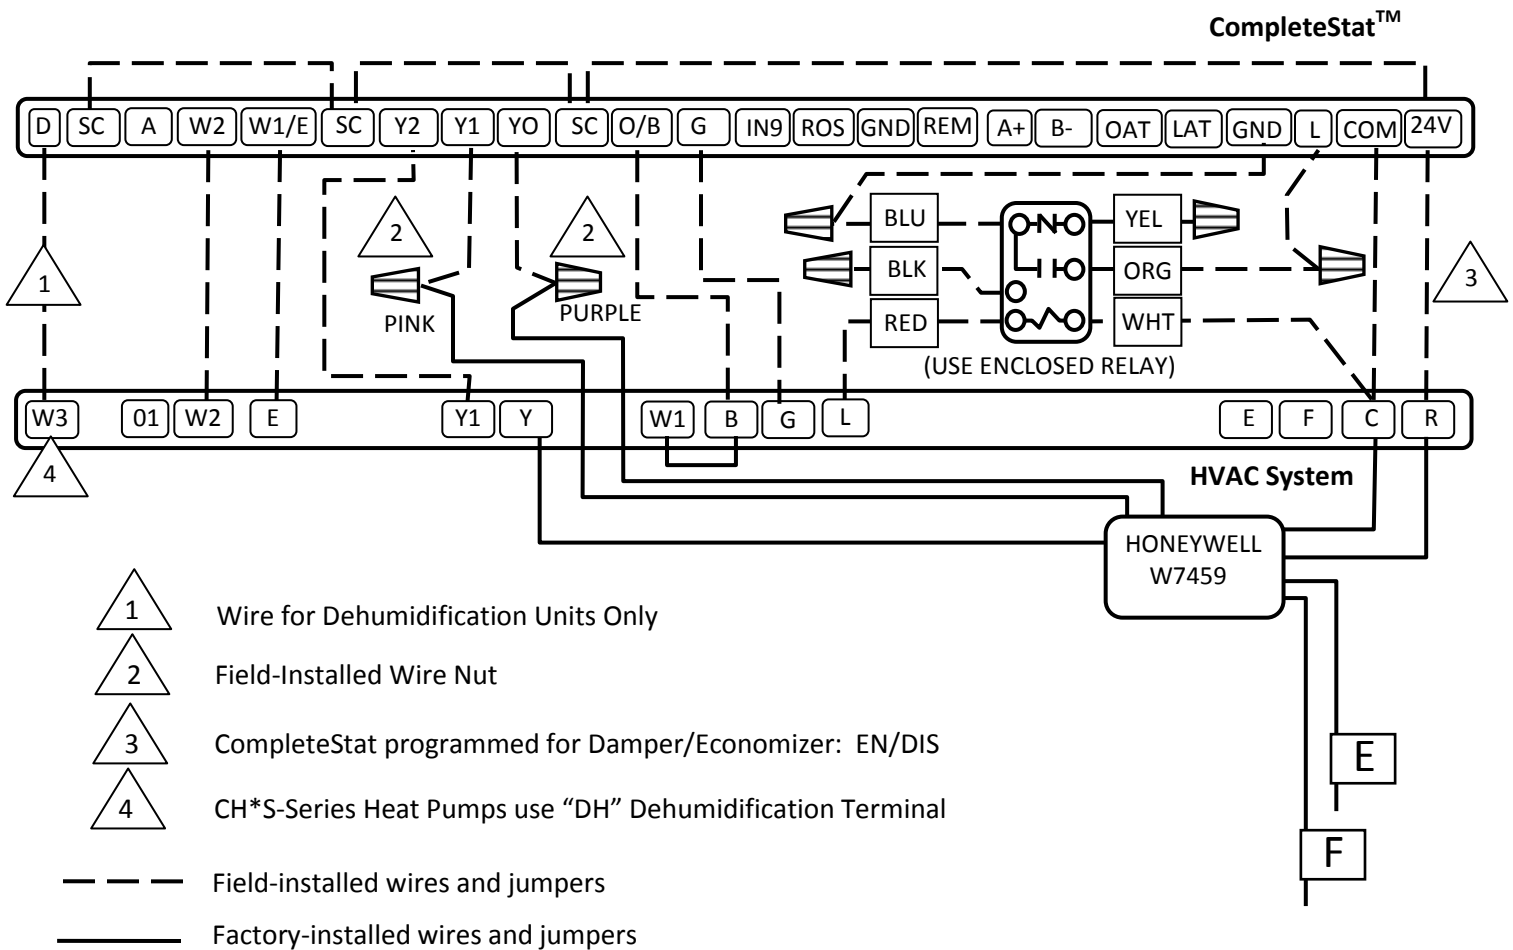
CompleteStat™

D SC A W2 W1/E SC Y2 Y1 YO SC O/B G IN9 ROS GND REM A+ B- OAT LAT GND L COM 24V

2
2
1
3

PINK
PURPLE

BLU
BLK
RED
YEL
ORG
WHT

(USE ENCLOSED RELAY)

W3 01 W2 E Y1 Y W1 B G L E F C R

4

HVAC System

HONEYWELL W7459

E
F

1 Wire for Dehumidification Units Only

2 Field-Installed Wire Nut

3 CompleteStat programmed for Damper/Economizer: EN/DIS

4 CH*S-Series Heat Pumps use "DH" Dehumidification Terminal

Field-installed wires and jumpers

Factory-installed wires and jumpers